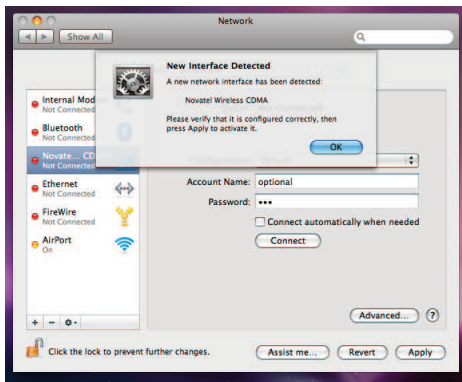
Network

Show All

New Interface Detected

A new network interface has been detected:

Novatel Wireless CDMA

Please verify that it is configured correctly, then press Apply to activate it.

OK

Internal Mod
Not Connected

Bluetooth
Not Connected

Novate... CD
Not Connected

Ethernet
Not Connected

FireWire
Not Connected

AirPort
On

Account Name: optional

Password: •••

Connect automatically when needed

Connect

Advanced...

?

Click the lock to prevent further changes.

Assist me...

Revert

Apply